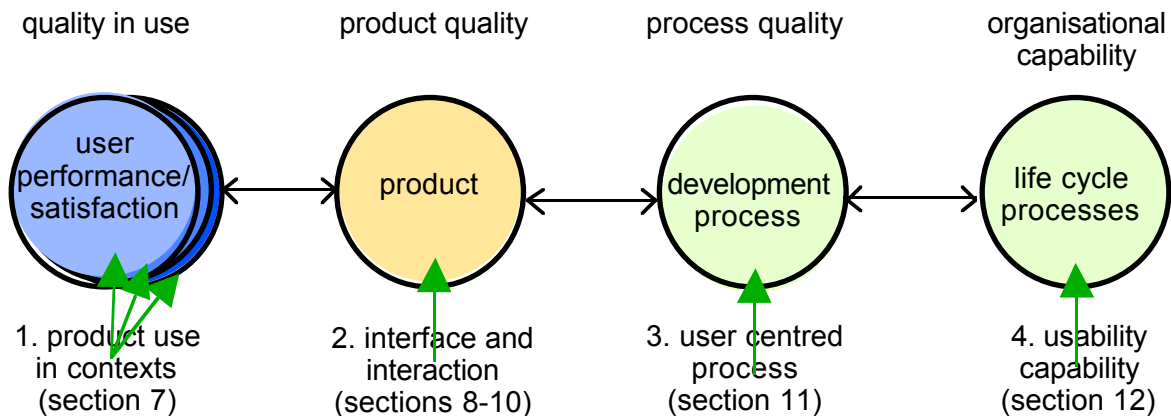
quality in use

product quality

process quality

organisational capability

user performance/ satisfaction

product

development process

life cycle processes

1. product use in contexts (section 7)

2. interface and interaction (sections 8-10)

3. user centred process (section 11)

4. usability capability (section 12)